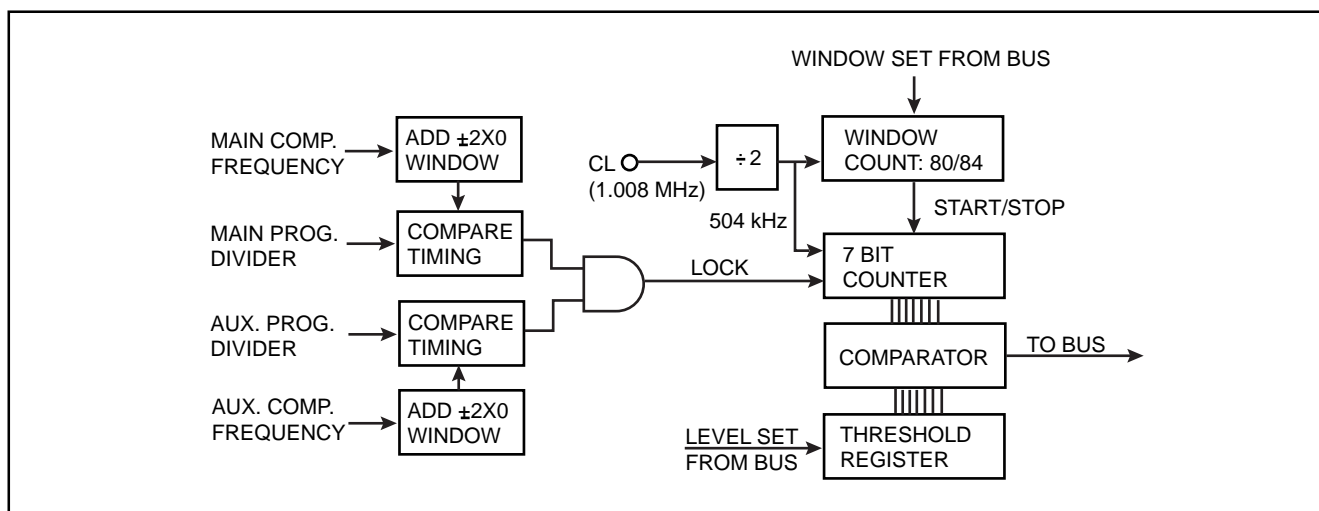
WINDOW SET FROM BUS

MAIN COMP. FREQUENCY

ADD ±2X0 WINDOW

CL

(1.008 MHz)

÷2

WINDOW COUNT: 80/84

504 kHz

START/STOP

MAIN PROG. DIVIDER

COMPARE TIMING

LOCK

7 BIT COUNTER

AUX. PROG. DIVIDER

COMPARE TIMING

COMPARATOR

TO BUS

AUX. COMP. FREQUENCY

ADD ±2X0 WINDOW

LEVEL SET FROM BUS

THRESHOLD REGISTER